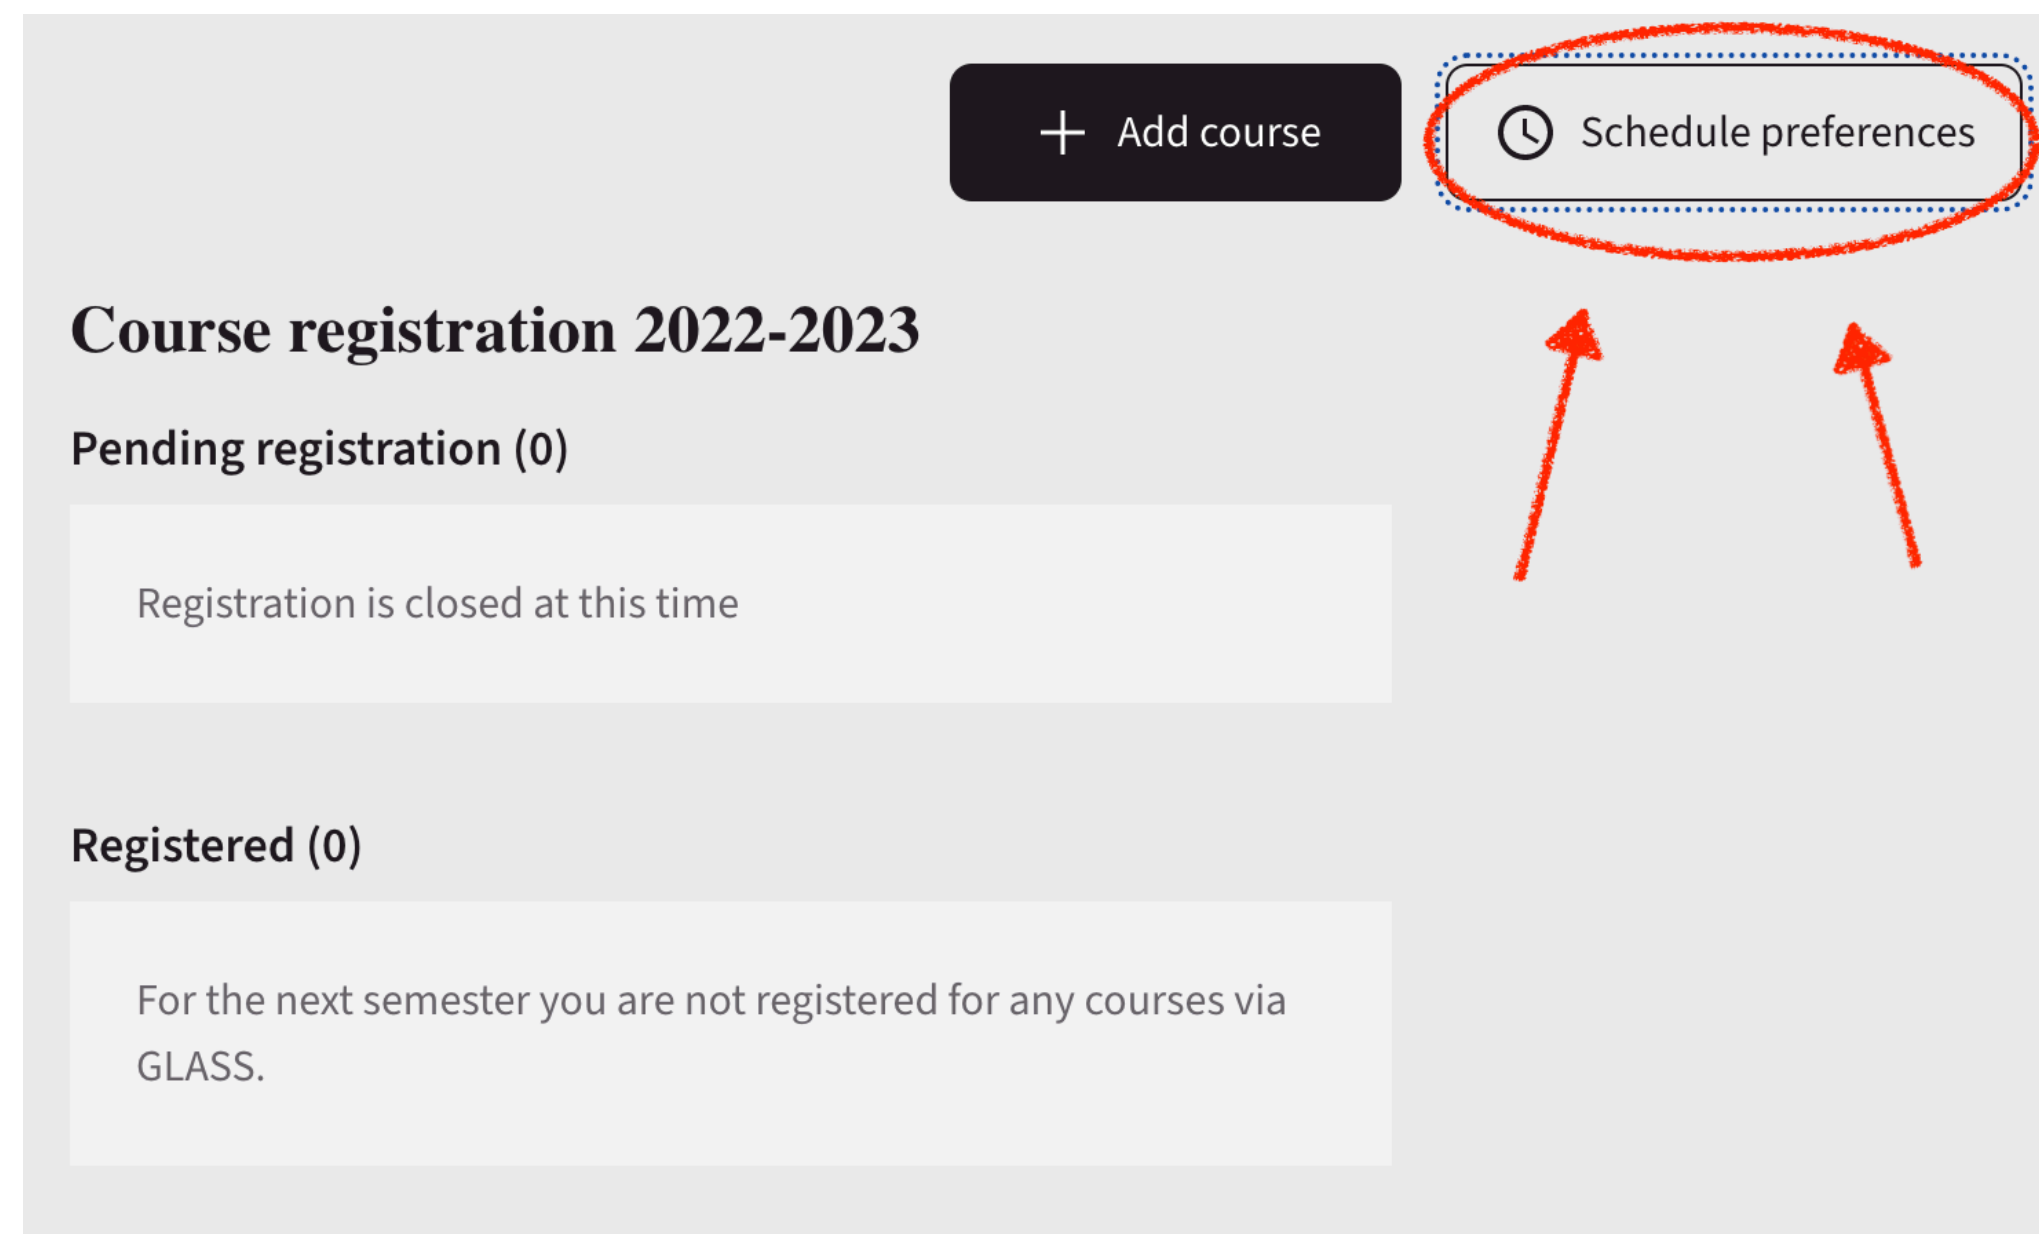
+ Add course

Schedule preferences

Course registration 2022-2023

Pending registration (0)

Registration is closed at this time

Registered (0)

For the next semester you are not registered for any courses via GLASS.